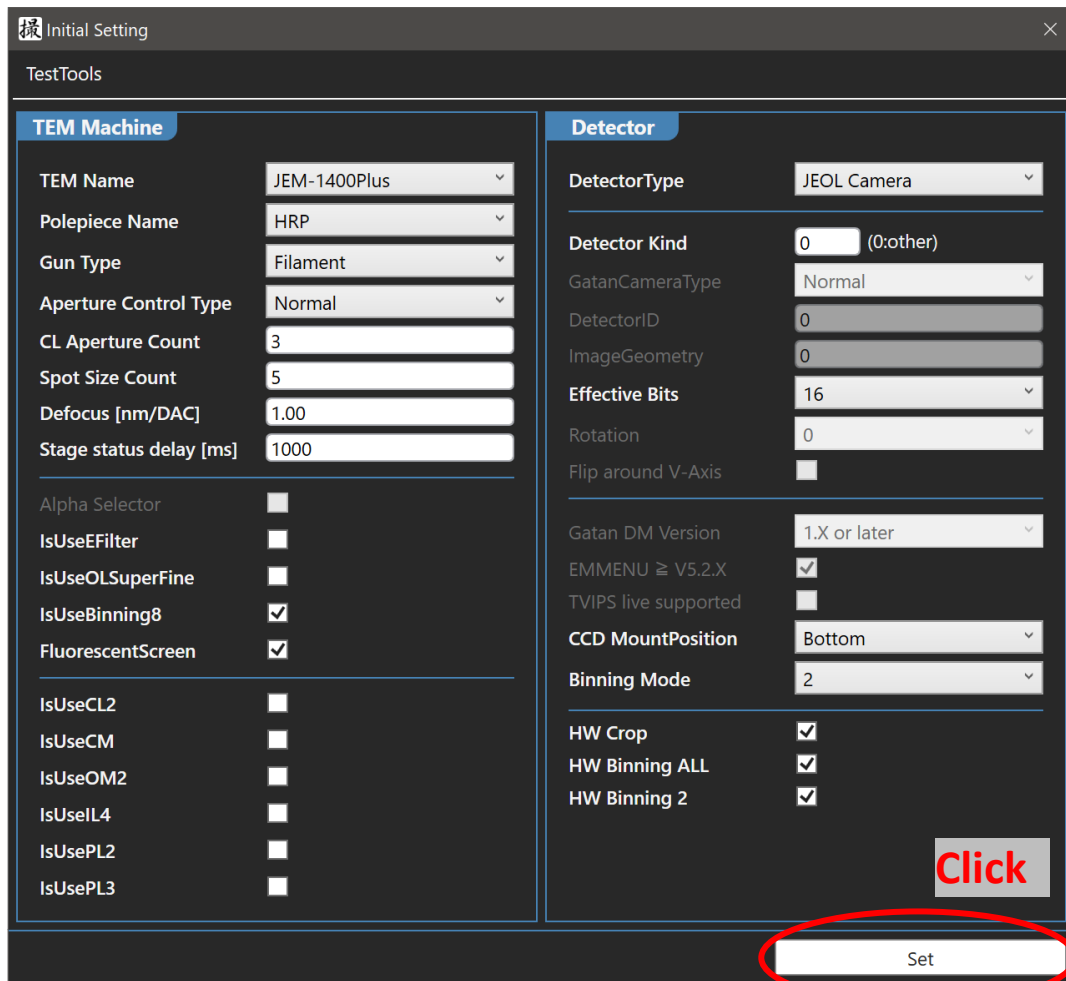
Initial Setting

TestTools

TEM Machine

TEM Name JEM-1400Plus
Polepiece Name HRP
Gun Type Filament
Aperture Control Type Normal
CL Aperture Count 3
Spot Size Count 5
Defocus [nm/DAC] 1.00
Stage status delay [ms] 1000

Alpha Selector
IsUseEFilter
IsUseOLSuperFine
IsUseBinning8
FluorescentScreen

IsUseCL2
IsUseCM
IsUseOM2
IsUseIL4
IsUsePL2
IsUsePL3

Detector

DetectorType JEOL Camera

Detector Kind 0 (0:other)
GatanCameraType Normal
DetectorID 0
ImageGeometry 0
Effective Bits 16
Rotation 0
Flip around V-Axis

Gatan DM Version 1.X or later
EMMENU ≧ V5.2.X
TVIPS live supported
CCD MountPosition Bottom
Binning Mode 2

HW Crop
HW Binning ALL
HW Binning 2

Click

Set